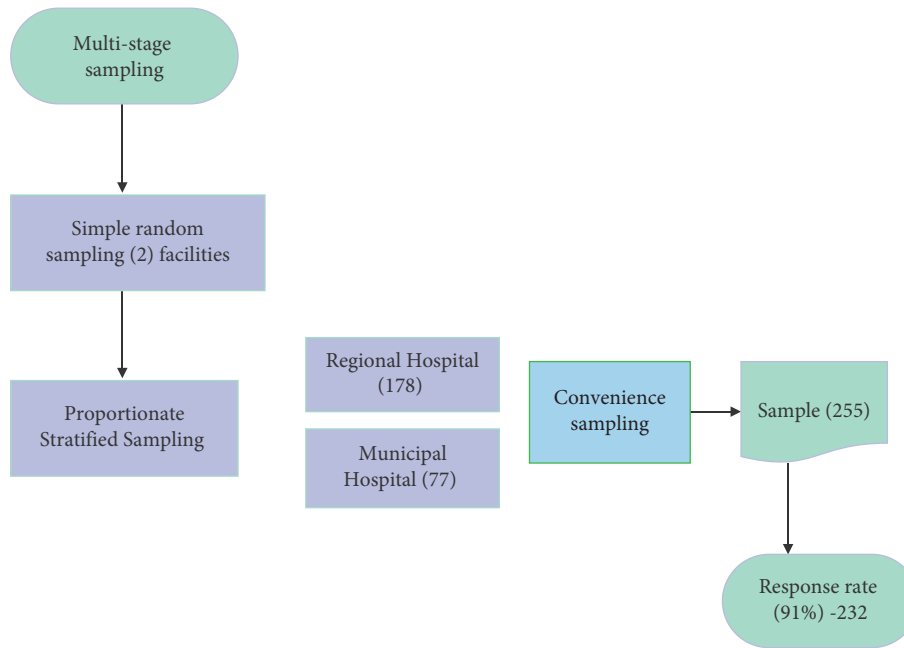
Multi-stage sampling

Simple random sampling (2) facilities

Proportionate Stratified Sampling

Regional Hospital (178)

Municipal Hospital (77)

Convenience sampling

Sample (255)

Response rate (91%) -232